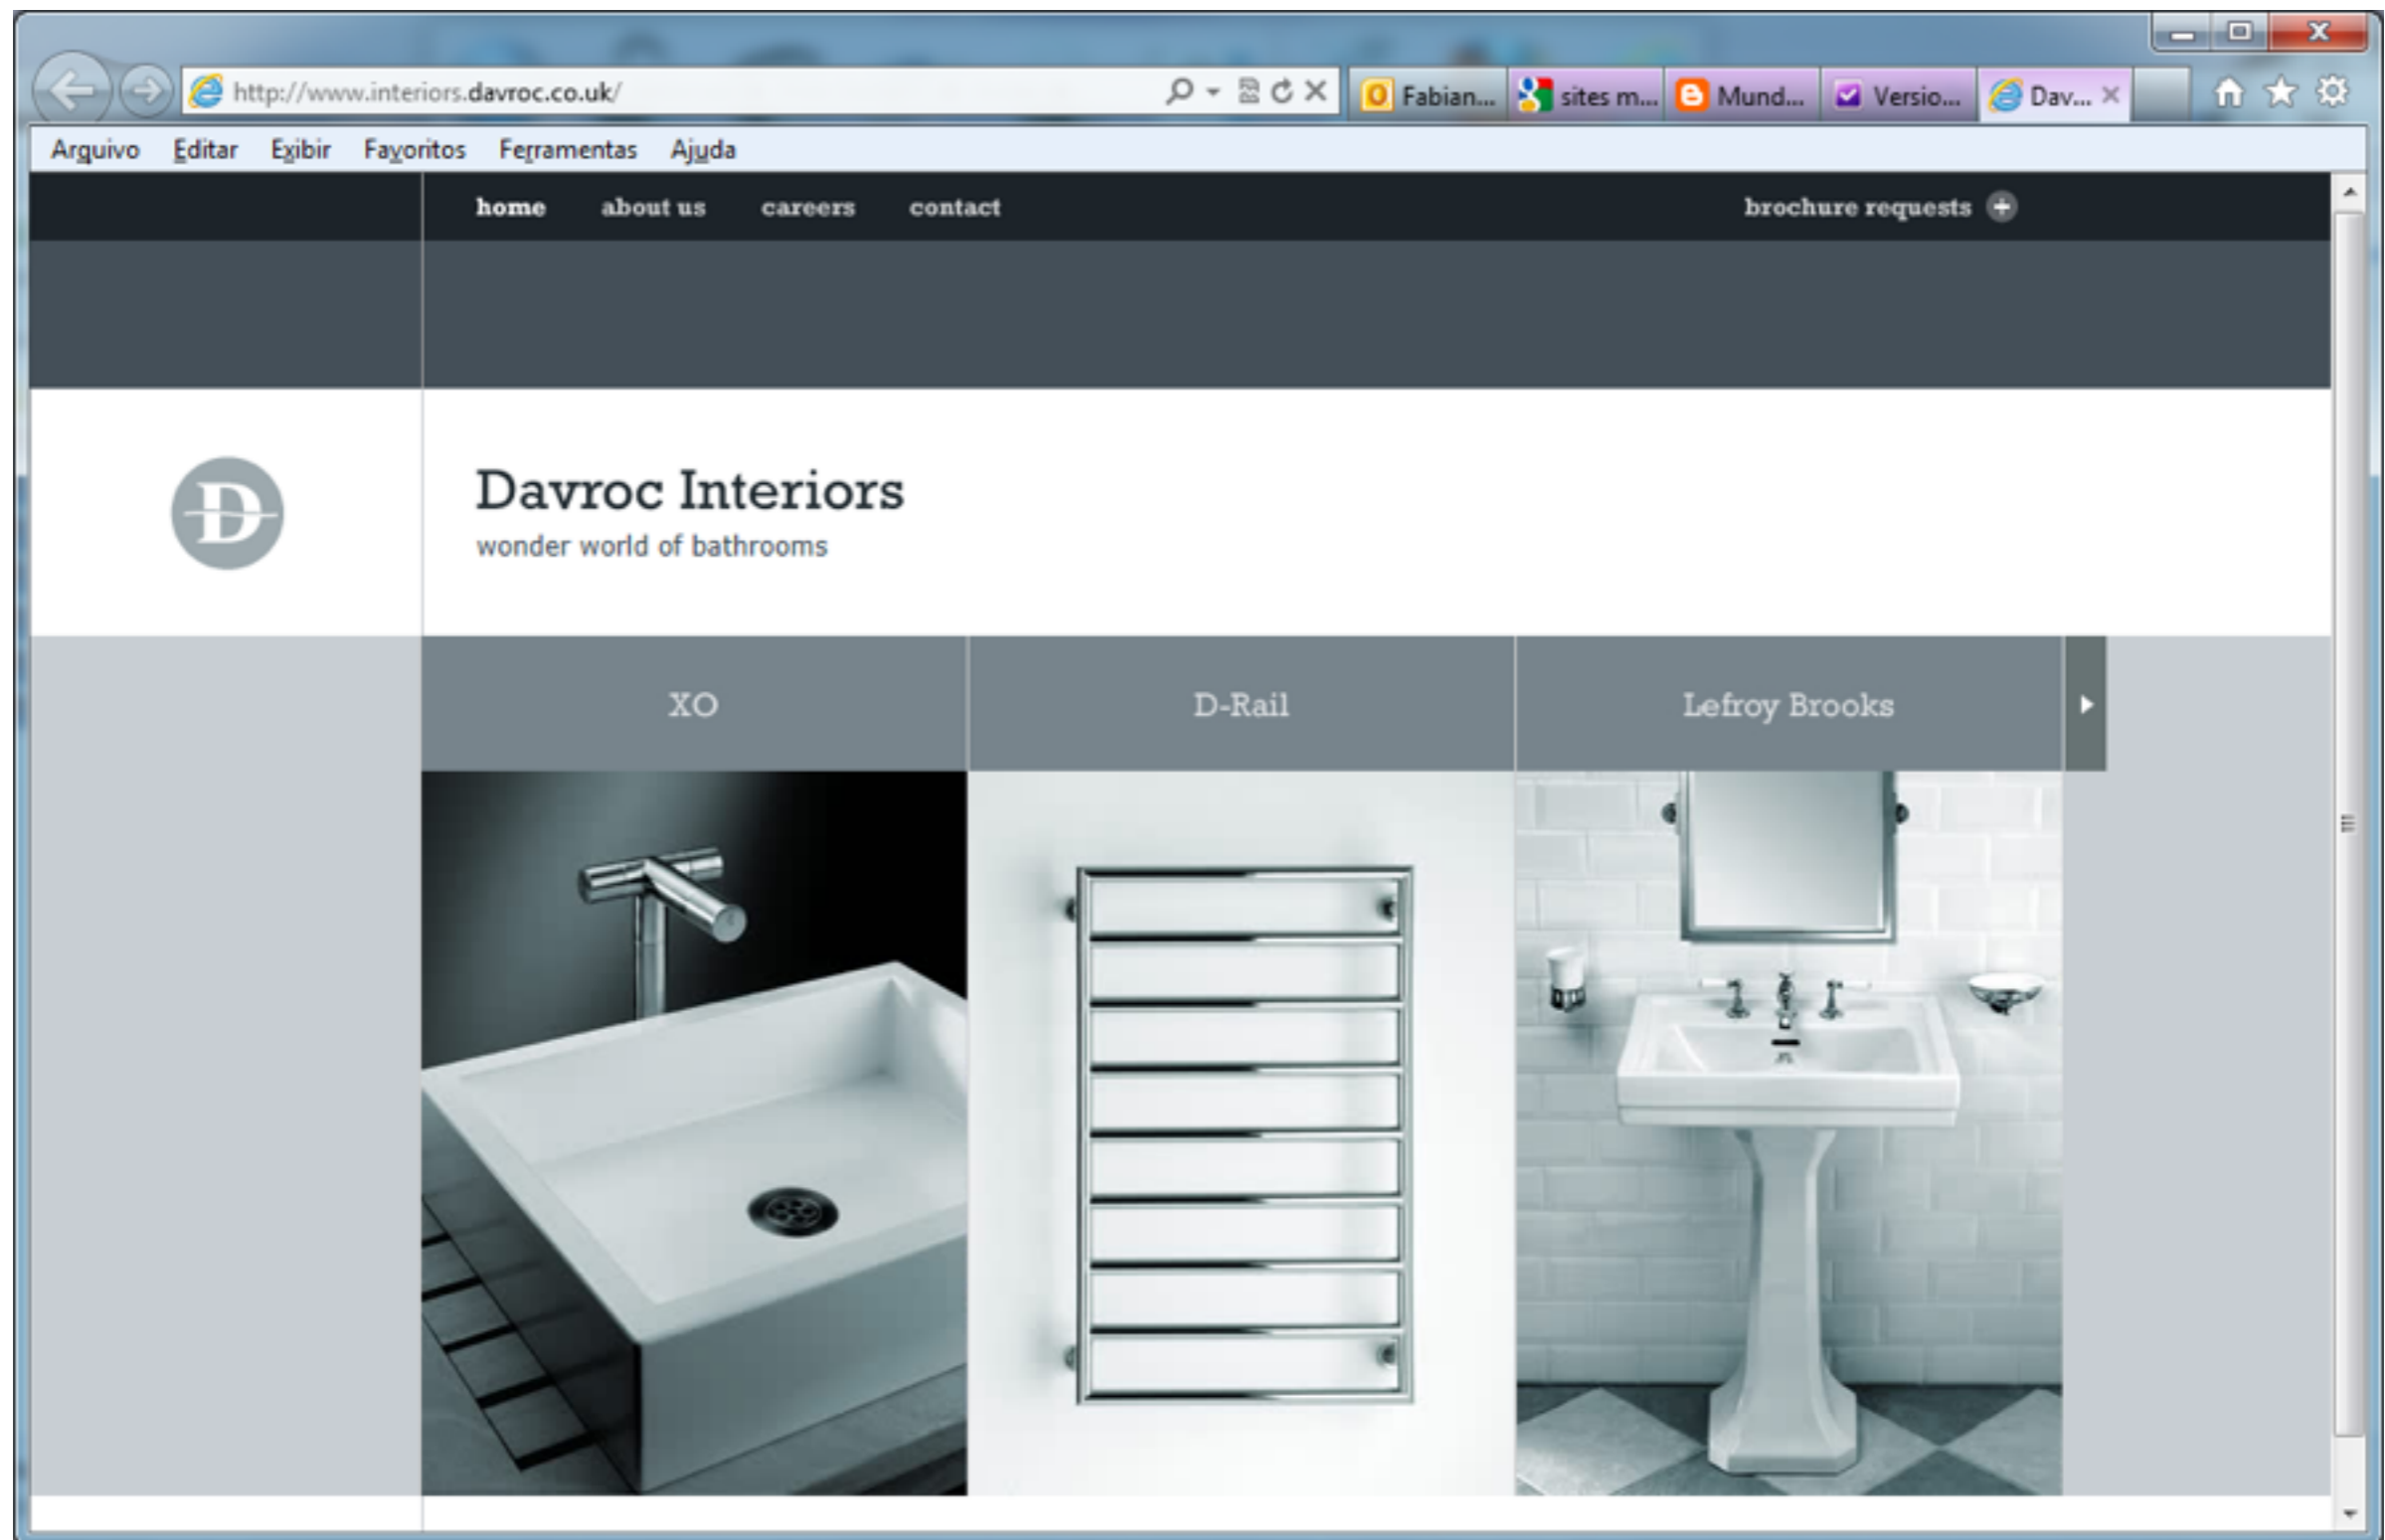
http://www.interiors.davroc.co.uk/

Fabian... sites m... Mund... Versio... Dav...

Arquivo Editar Exibir Favoritos Ferramentas Ajuda

home about us careers contact

brochure requests

D

Davroc Interiors
wonder world of bathrooms

XO

D-Rail

Lefroy Brooks